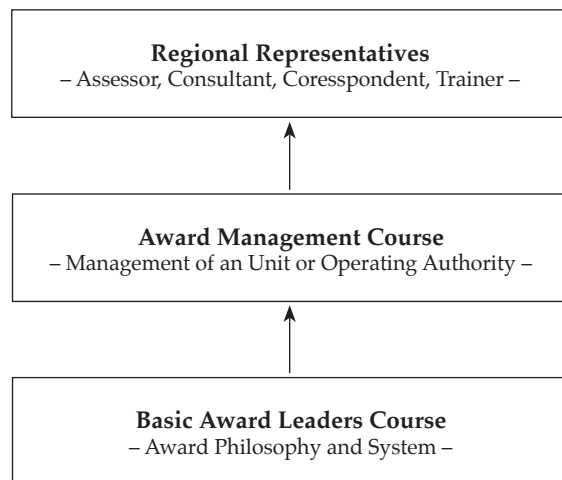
**Regional Representatives**
– Assessor, Consultant, Coresspondent, Trainer –

**Award Management Course**
– Management of an Unit or Operating Authority –

**Basic Award Leaders Course**
– Award Philosophy and System –